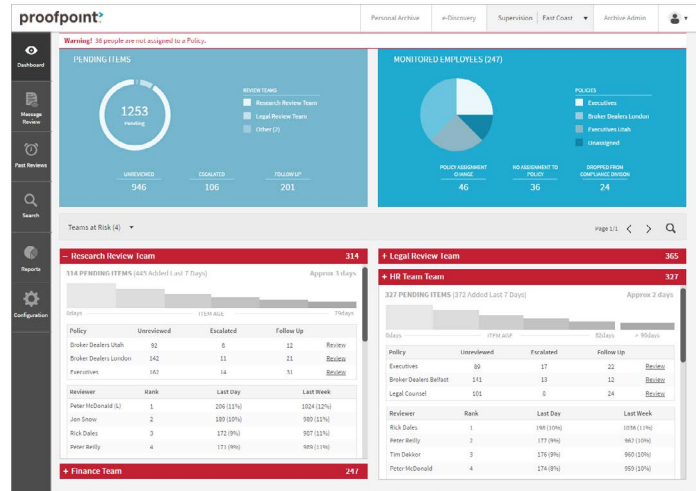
proofpoint.

Personal Archive | e-Discovery | Supervision | East Coast | Archive Admin

Warning! 38 people are not assigned to a Policy.

Dashboard

Message Review

Past Reviews

Search

Reports

Configuration

PENDING ITEMS

1253
Pending

REVIEW TEAMS
Research Review Team
Legal Review Team
Other (2)

UNREVIEWED
946

ESCALATED
106

FOLLOW UP
201

MONITORED EMPLOYEES (247)

POLICIES
Executives
Broker Dealers London
Executives Utah
Unassigned

POLICY ASSIGNMENT CHANGE
46

NO ASSIGNMENT TO POLICY
36

DROPPED FROM COMPLIANCE DIVISION
24

Teams at Risk (4)

Page 1/1

– Research Review Team 314

134 PENDING ITEMS (443 Added Last 7 Days) Approx 3 days

0days ITEM AGE 79days

| Policy | Unreviewed | Escalated | Follow Up | |
|---|---|---|---|---|
| Broker Dealers Utah | 92 | 6 | 12 | Review |
| Broker Dealers London | 142 | 11 | 21 | Review |
| Executives | 162 | 14 | 31 | Review |

| Reviewer | Rank | Last Day | Last Week |
|---|---|---|---|
| Peter McDonald (L) | 1 | 206 (11%) | 1024 (12%) |
| Jon Snow | 2 | 189 (10%) | 989 (11%) |
| Rick Dales | 3 | 172 (9%) | 907 (11%) |
| Peter Reilly | 4 | 171 (9%) | 989 (11%) |

+ Finance Team 247

+ Legal Review Team 365

+ HR Team Team 327

327 PENDING ITEMS (372 Added Last 7 Days) Approx 2 days

0days ITEM AGE 82days > 90days

| Policy | Unreviewed | Escalated | Follow Up | |
|---|---|---|---|---|
| Executives | 89 | 17 | 22 | Review |
| Broker Dealers Belfast | 141 | 13 | 12 | Review |
| Legal Counsel | 101 | 0 | 24 | Review |

| Reviewer | Rank | Last Day | Last Week |
|---|---|---|---|
| Rick Dales | 1 | 198 (10%) | 1036 (11%) |
| Peter Reilly | 2 | 177 (9%) | 962 (10%) |
| Tim Dekker | 3 | 176 (9%) | 960 (10%) |
| Peter McDonald | 4 | 174 (8%) | 959 (10%) |